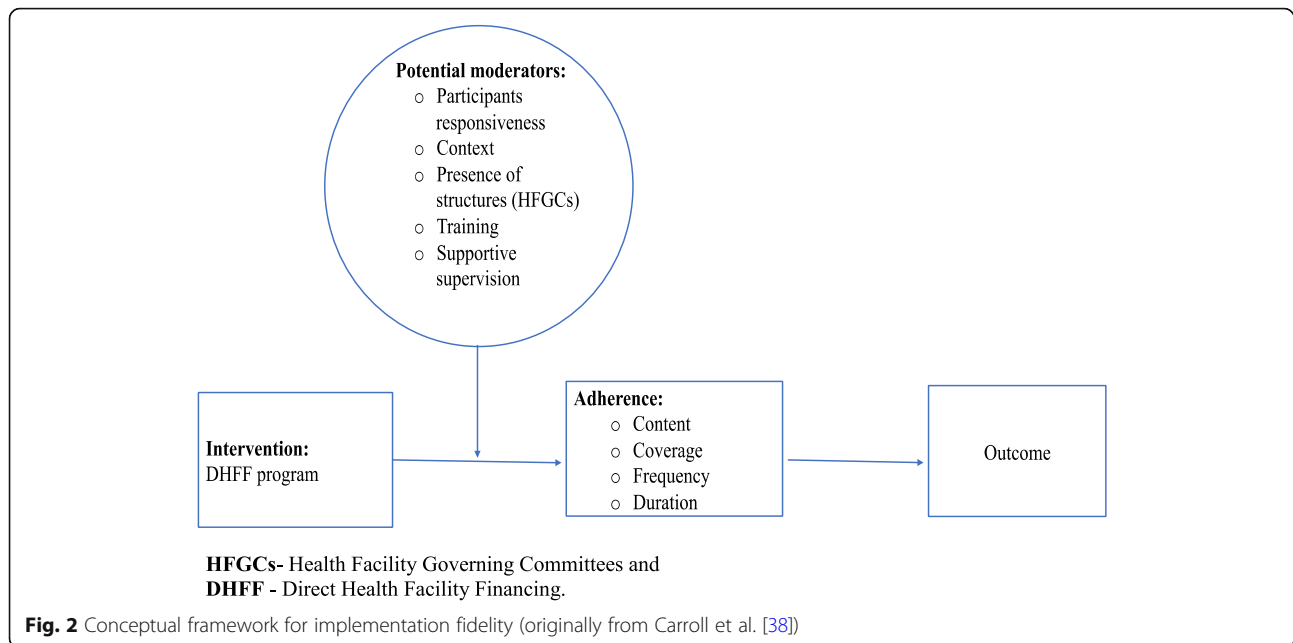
Potential moderators:
- Participants responsiveness
- Context
- Presence of structures (HFGCs)
- Training
- Supportive supervision

Intervention:
DHFF program

Adherence:
- Content
- Coverage
- Frequency
- Duration

Outcome

HFGCs- Health Facility Governing Committees and
DHFF - Direct Health Facility Financing.

Fig. 2 Conceptual framework for implementation fidelity (originally from Carroll et al. [38])